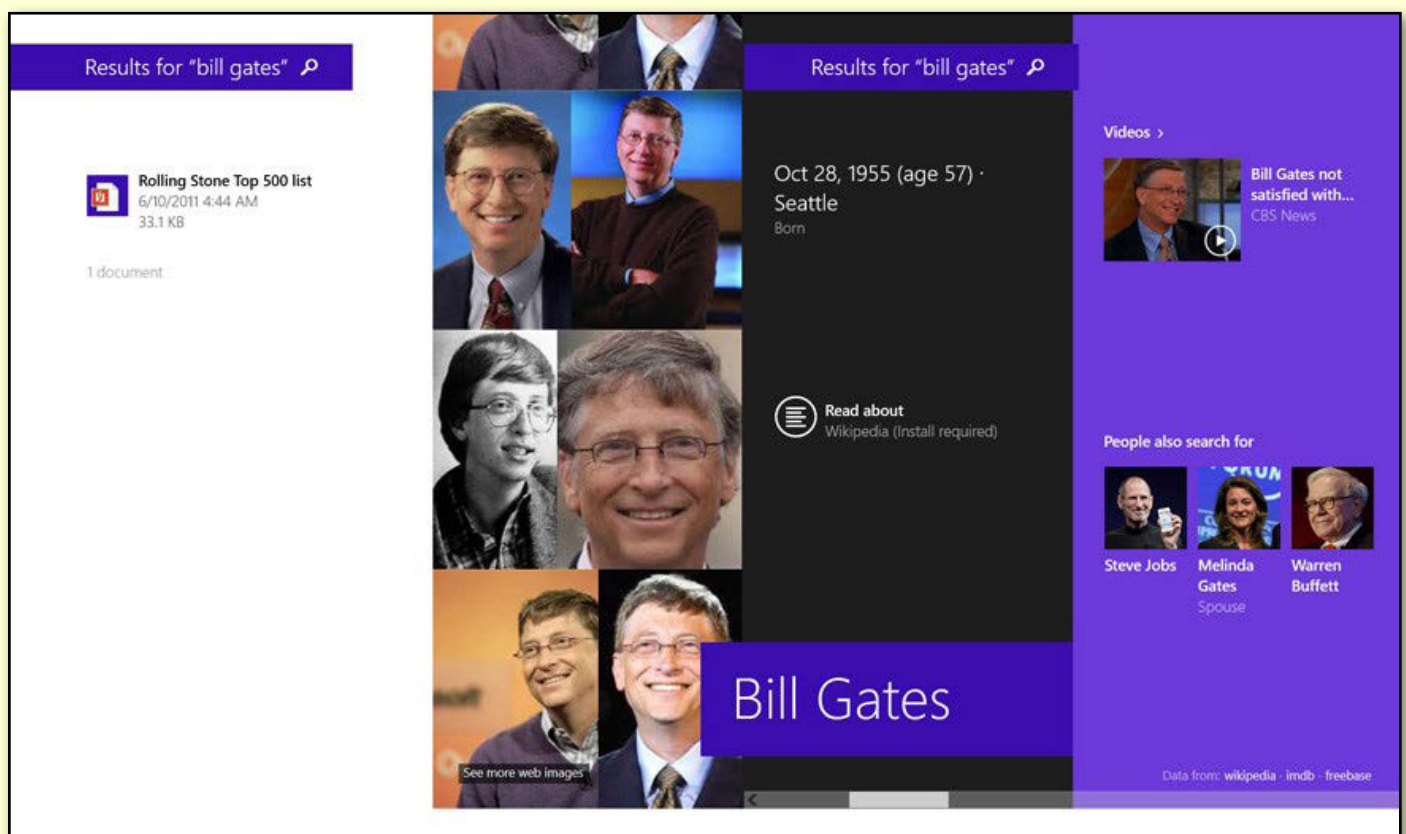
Results for "bill gates"

Rolling Stone Top 500 list
6/10/2011 4:44 AM
33.1 KB

1 document

Results for "bill gates"

Oct 28, 1955 (age 57) · Seattle
Born

Read about
Wikipedia (Install required)

Bill Gates

See more web images

Videos >

Bill Gates not satisfied with...
CBS News

People also search for

Steve Jobs

Melinda Gates
Spouse

Warren Buffett

Data from: wikipedia · imdb · freebase